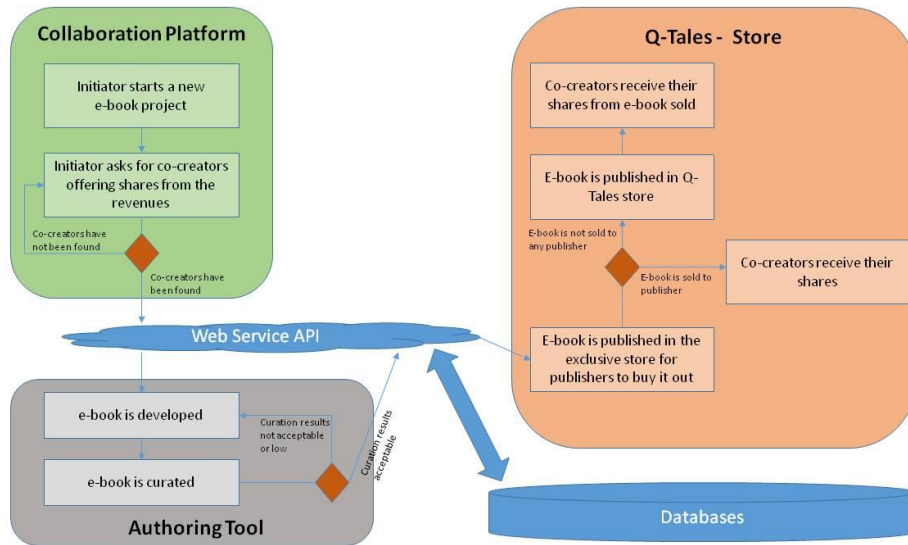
Collaboration Platform

Initiator starts a new e-book project

Initiator asks for co-creators offering shares from the revenues

Co-creators have not been found

Co-creators have been found

Web Service API

e-book is developed

Curation results not acceptable or low

e-book is curated

Curation results acceptable

Authoring Tool

Q-Tales - Store

Co-creators receive their shares from e-book sold

E-book is published in Q-Tales store

E-book is not sold to any publisher

E-book is sold to publisher

Co-creators receive their shares

E-book is published in the exclusive store for publishers to buy it out

Databases